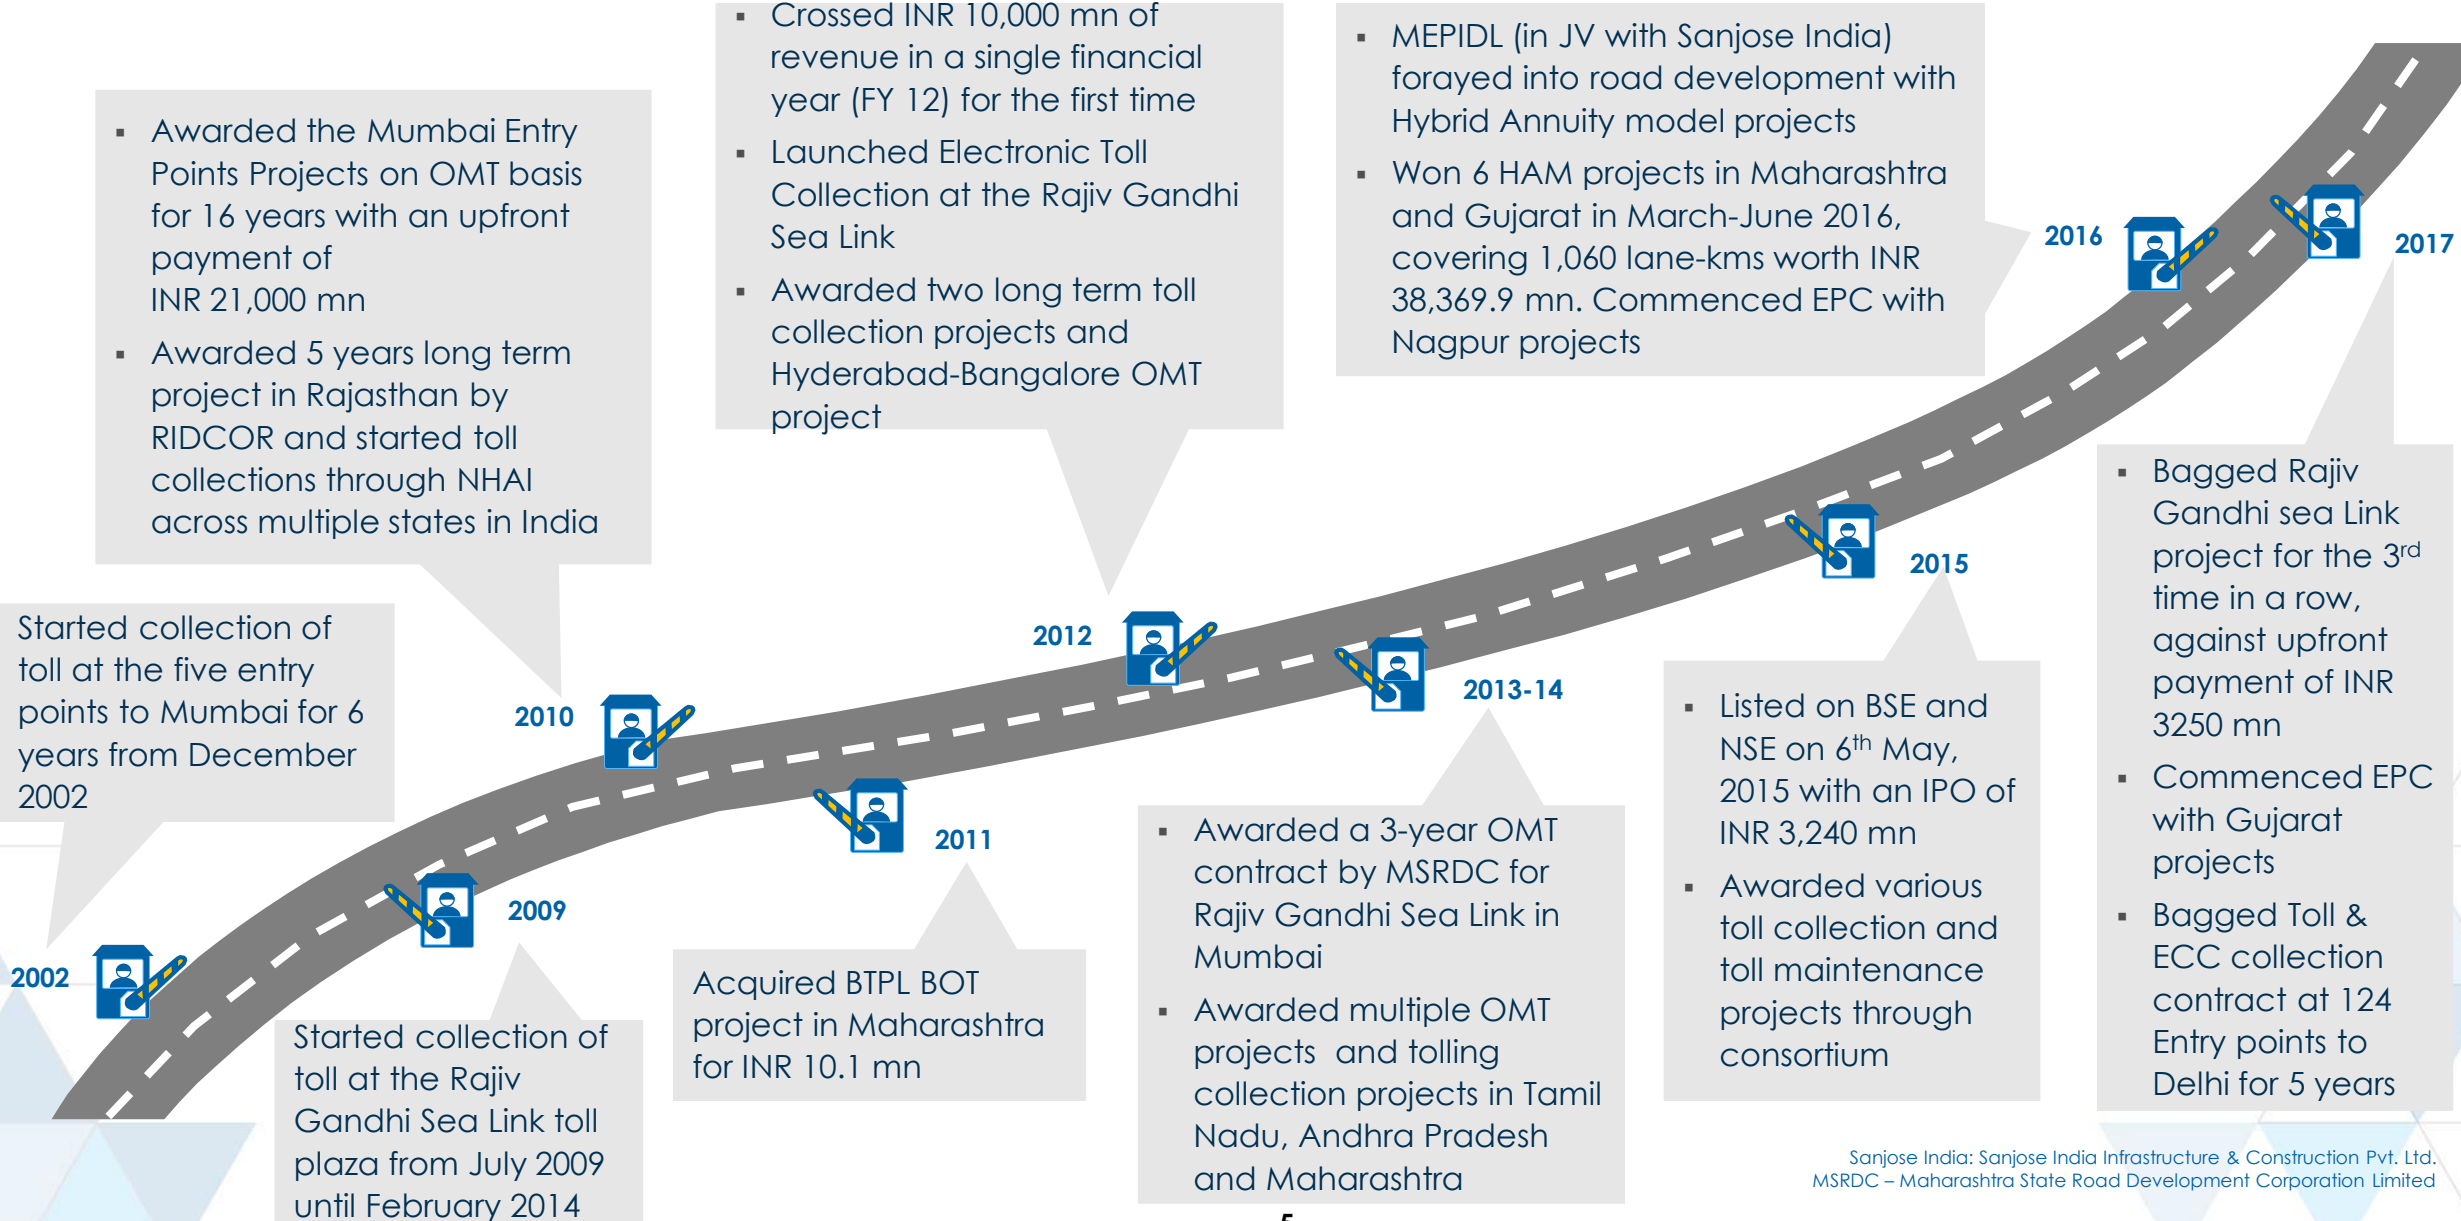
Awarded the Mumbai Entry Points Projects on OMT basis for 16 years with an upfront payment of INR 21,000 mn
Awarded 5 years long term project in Rajasthan by RIDCOR and started toll collections through NHAI across multiple states in India

Crossed INR 10,000 mn of revenue in a single financial year (FY 12) for the first time
Launched Electronic Toll Collection at the Rajiv Gandhi Sea Link
Awarded two long term toll collection projects and Hyderabad-Bangalore OMT project

MEPIDL (in JV with Sanjose India) forayed into road development with Hybrid Annuity model projects
Won 6 HAM projects in Maharashtra and Gujarat in March-June 2016, covering 1,060 lane-kms worth INR 38,369.9 mn. Commenced EPC with Nagpur projects

2016

2017

Started collection of toll at the five entry points to Mumbai for 6 years from December 2002

2010

2012

2015

2013-14

Bagged Rajiv Gandhi sea Link project for the 3$^{rd}$ time in a row, against upfront payment of INR 3250 mn
Commenced EPC with Gujarat projects
Bagged Toll & ECC collection contract at 124 Entry points to Delhi for 5 years

Listed on BSE and NSE on 6$^{th}$ May, 2015 with an IPO of INR 3,240 mn
Awarded various toll collection and toll maintenance projects through consortium

2011

2009

2002

Started collection of toll at the Rajiv Gandhi Sea Link toll plaza from July 2009 until February 2014

Acquired BTPL BOT project in Maharashtra for INR 10.1 mn

Awarded a 3-year OMT contract by MSRDC for Rajiv Gandhi Sea Link in Mumbai
Awarded multiple OMT projects and tolling collection projects in Tamil Nadu, Andhra Pradesh and Maharashtra

Sanjose India: Sanjose India Infrastructure & Construction Pvt. Ltd.
MSRDC – Maharashtra State Road Development Corporation Limited